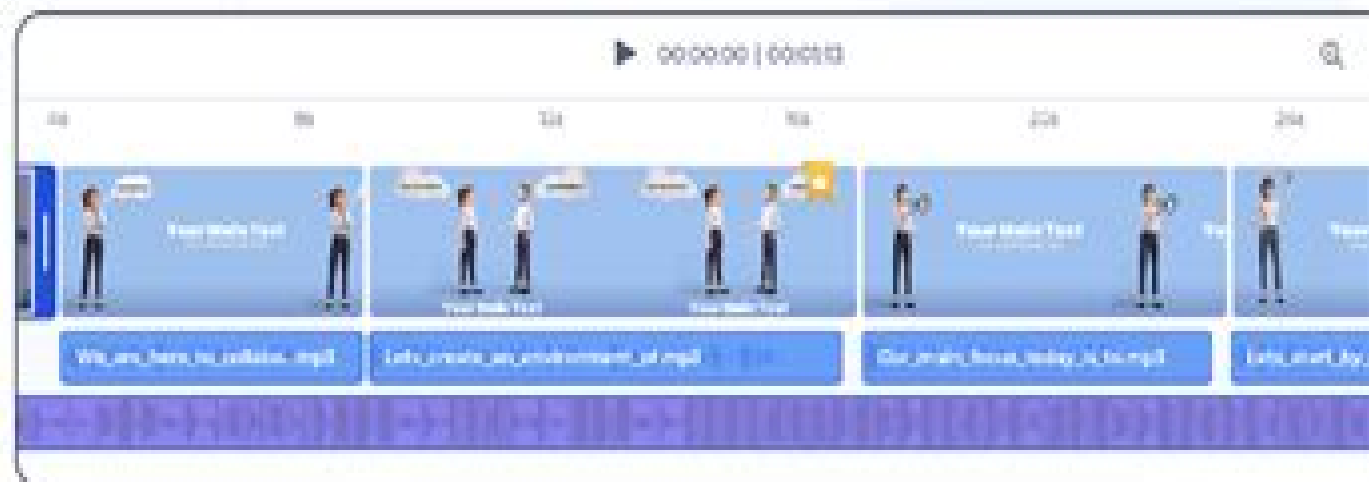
00:00:00 | 00:01:13

4s 8s 12s 16s 20s 24s

Your Main Text

Your Main Text Your Main Text

Your Main Text

We_are_here_to_collabo...mp3

Lets_create_an_environment_of.mp3

Our_main_focus_today_is_to.mp3

Lets_start_by_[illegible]